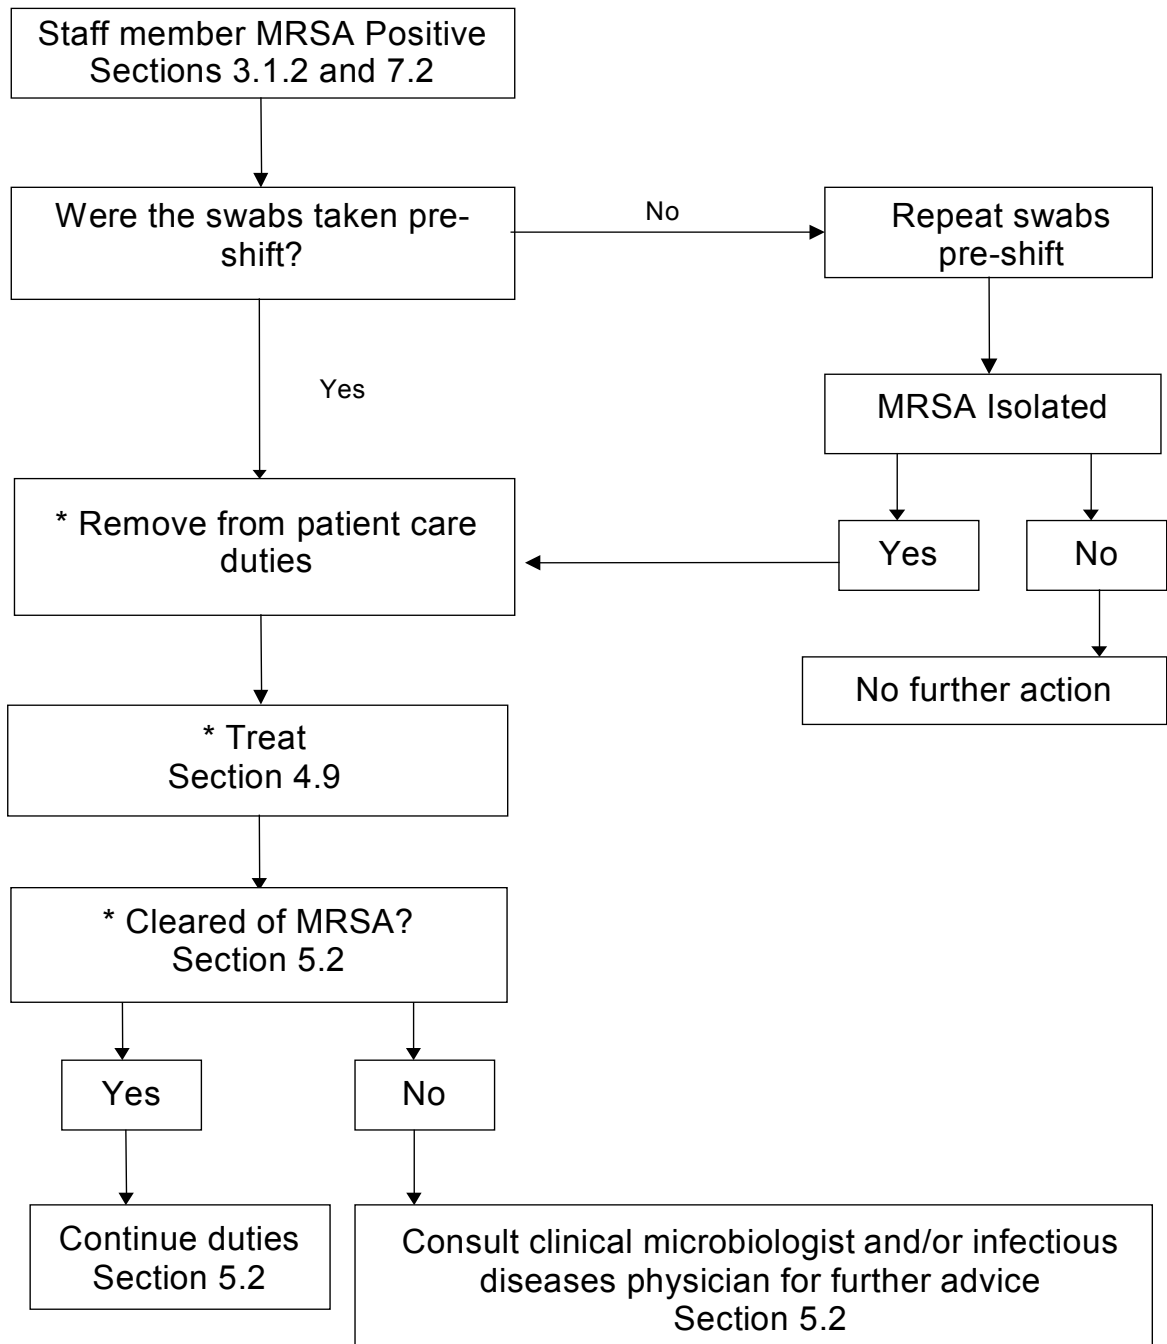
Staff member MRSA Positive
Sections 3.1.2 and 7.2

Were the swabs taken pre-shift?

No

Repeat swabs pre-shift

Yes

MRSA Isolated

* Remove from patient care duties

Yes

No

No further action

* Treat
Section 4.9

* Cleared of MRSA?
Section 5.2

Yes

No

Continue duties
Section 5.2

Consult clinical microbiologist and/or infectious diseases physician for further advice
Section 5.2